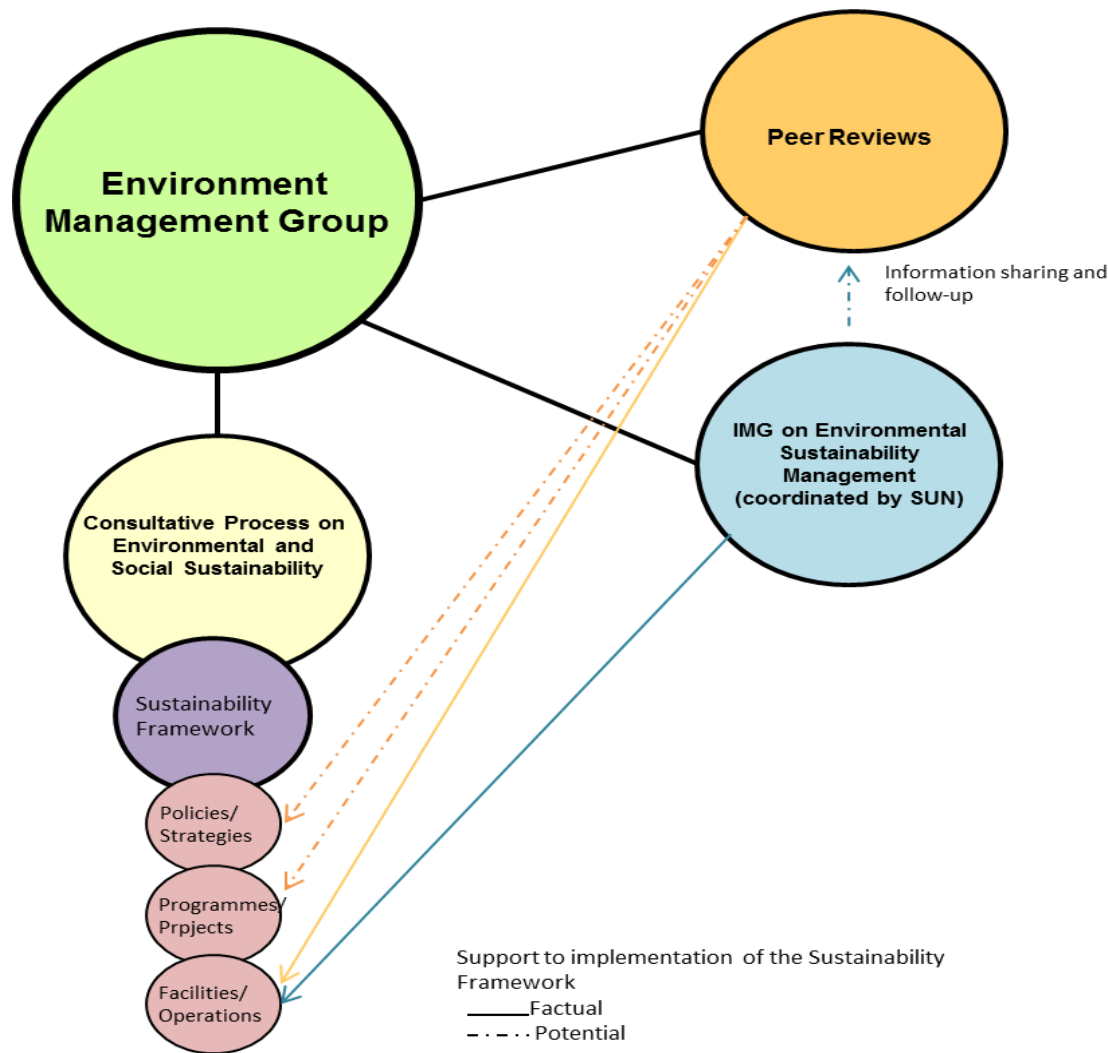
Environment Management Group

Peer Reviews

Information sharing and follow-up

IMG on Environmental Sustainability Management (coordinated by SUN)

Consultative Process on Environmental and Social Sustainability

Sustainability Framework

Policies/ Strategies

Programmes/ Prpjects

Facilities/ Operations

Support to implementation of the Sustainability Framework
Factual
Potential